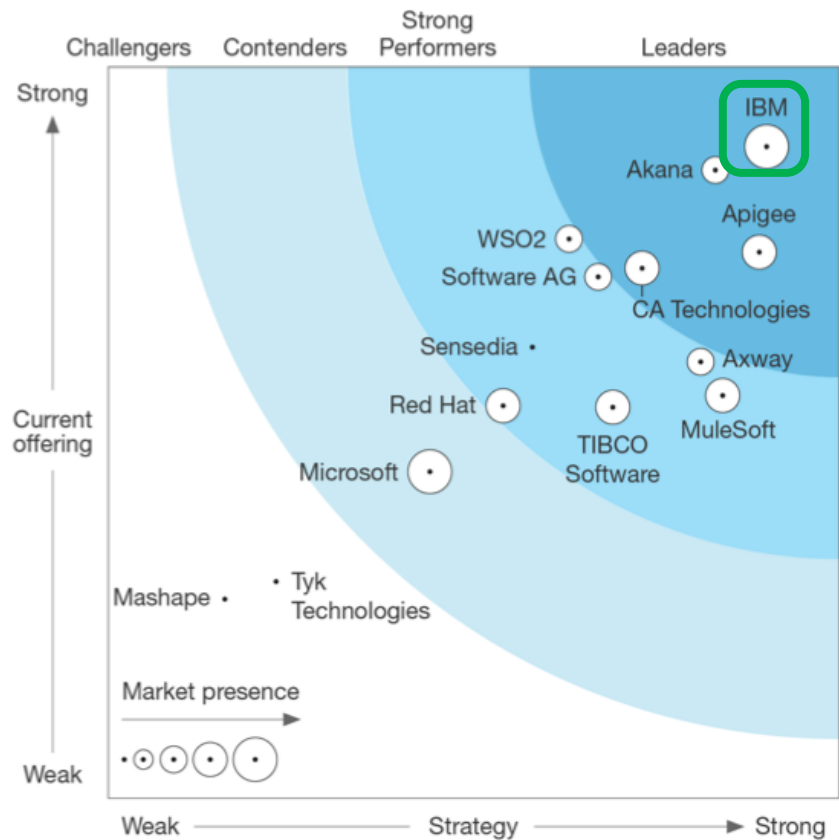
Challengers Contenders Strong Performers Leaders

Strong

Current offering

Weak

IBM
Akana
Apigee
WSO2
Software AG
CA Technologies
Sensedia
Axway
Red Hat
TIBCO Software
MuleSoft
Microsoft
Mashape
Tyk Technologies

Market presence

Weak Strategy Strong